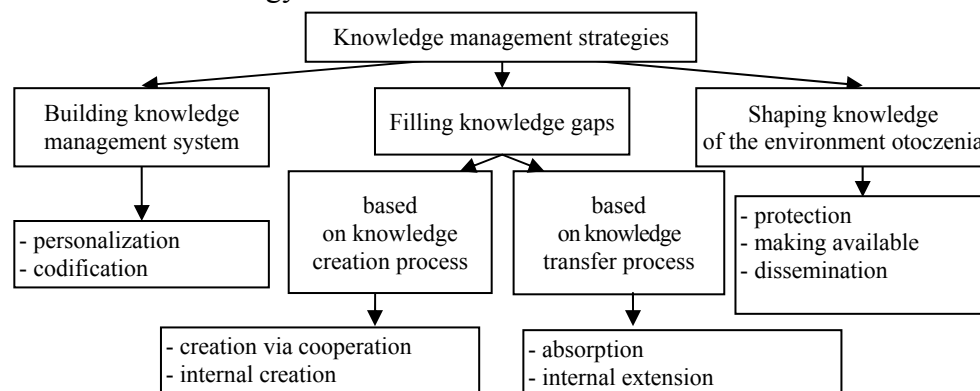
Knowledge management strategies

Building knowledge management system

- personalization
- codification

Filling knowledge gaps

based on knowledge creation process

- creation via cooperation
- internal creation

based on knowledge transfer process

- absorption
- internal extension

Shaping knowledge of the environment otoczenia

- protection
- making available
- dissemination